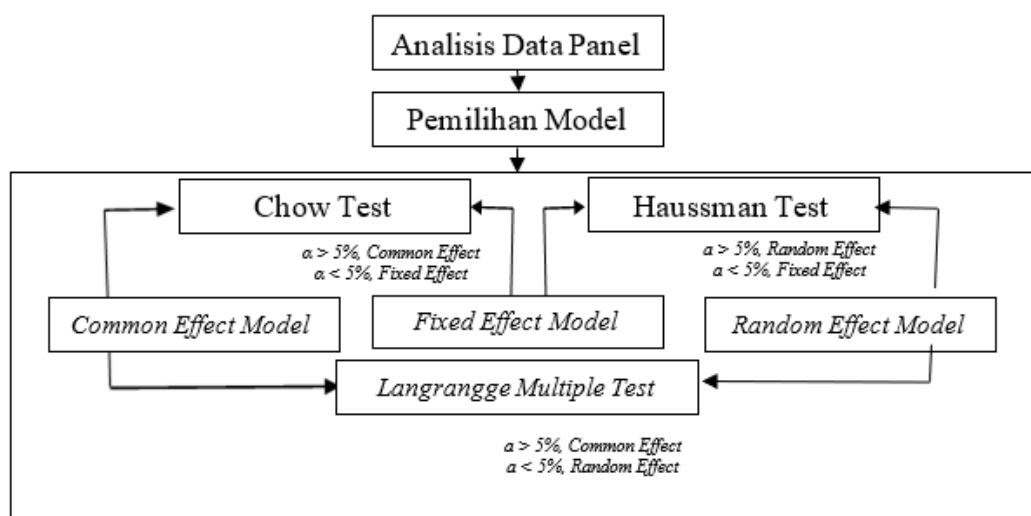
Analisis Data Panel

Pemilihan Model

Chow Test

α > 5%, Common Effect
α < 5%, Fixed Effect

Haussman Test

α > 5%, Random Effect
α < 5%, Fixed Effect

Common Effect Model

Fixed Effect Model

Random Effect Model

Langrangge Multiple Test

α > 5%, Common Effect
α < 5%, Random Effect